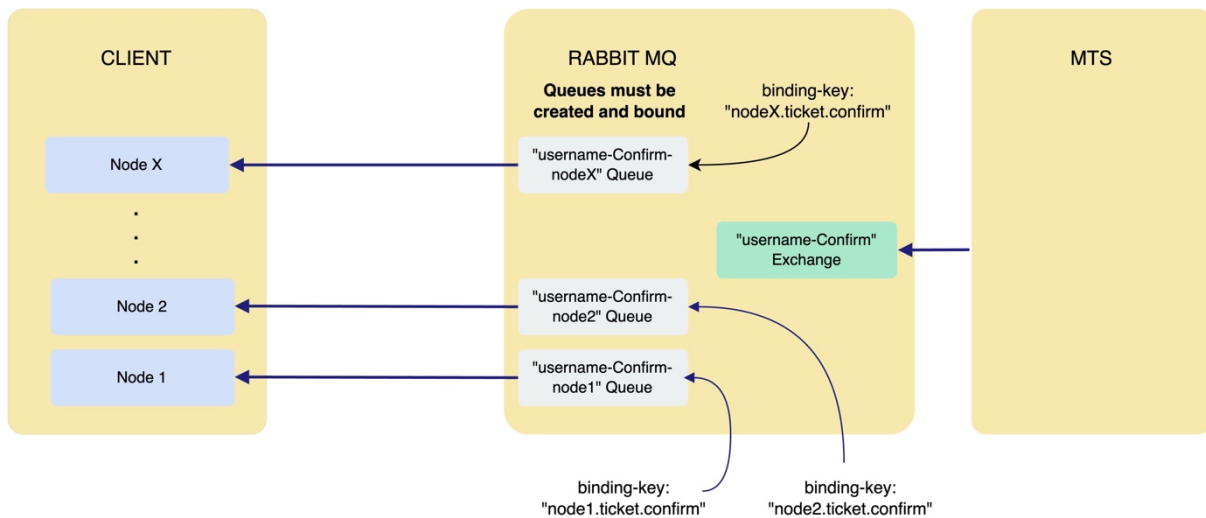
CLIENT

Node X

.
.
.

Node 2

Node 1

RABBIT MQ

Queues must be created and bound

binding-key: "nodeX.ticket.confirm"

"username-Confirm-nodeX" Queue

"username-Confirm" Exchange

"username-Confirm-node2" Queue

"username-Confirm-node1" Queue

binding-key: "node1.ticket.confirm"

binding-key: "node2.ticket.confirm"

MTS